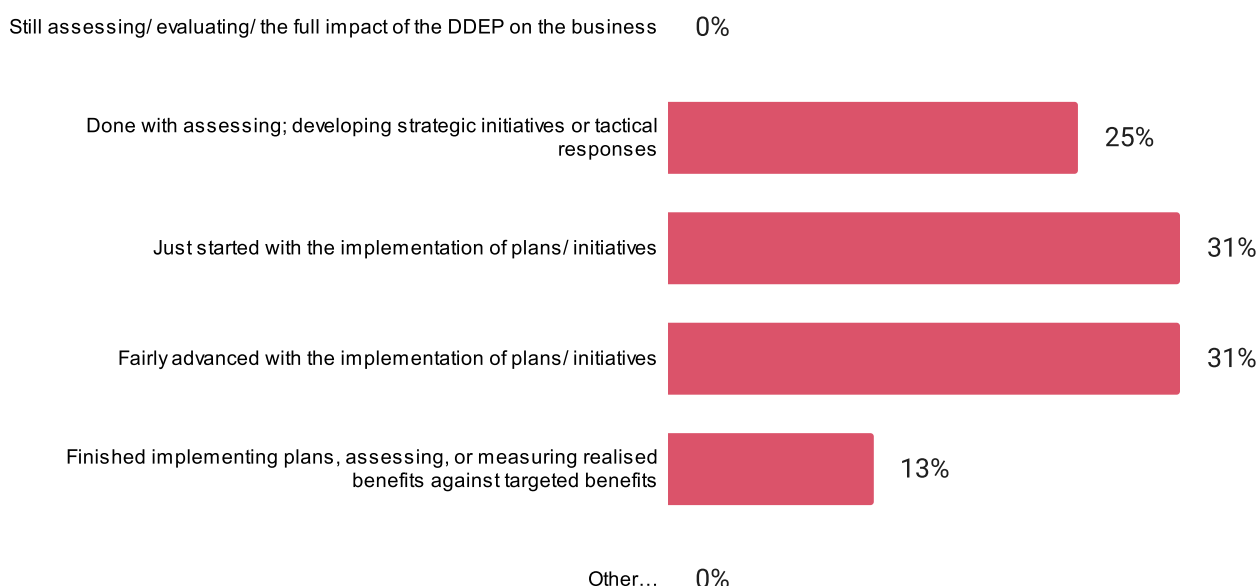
Still assessing/ evaluating/ the full impact of the DDEP on the business 0%

Done with assessing; developing strategic initiatives or tactical responses 25%

Just started with the implementation of plans/ initiatives 31%

Fairly advanced with the implementation of plans/ initiatives 31%

Finished implementing plans, assessing, or measuring realised benefits against targeted benefits 13%

Other… 0%